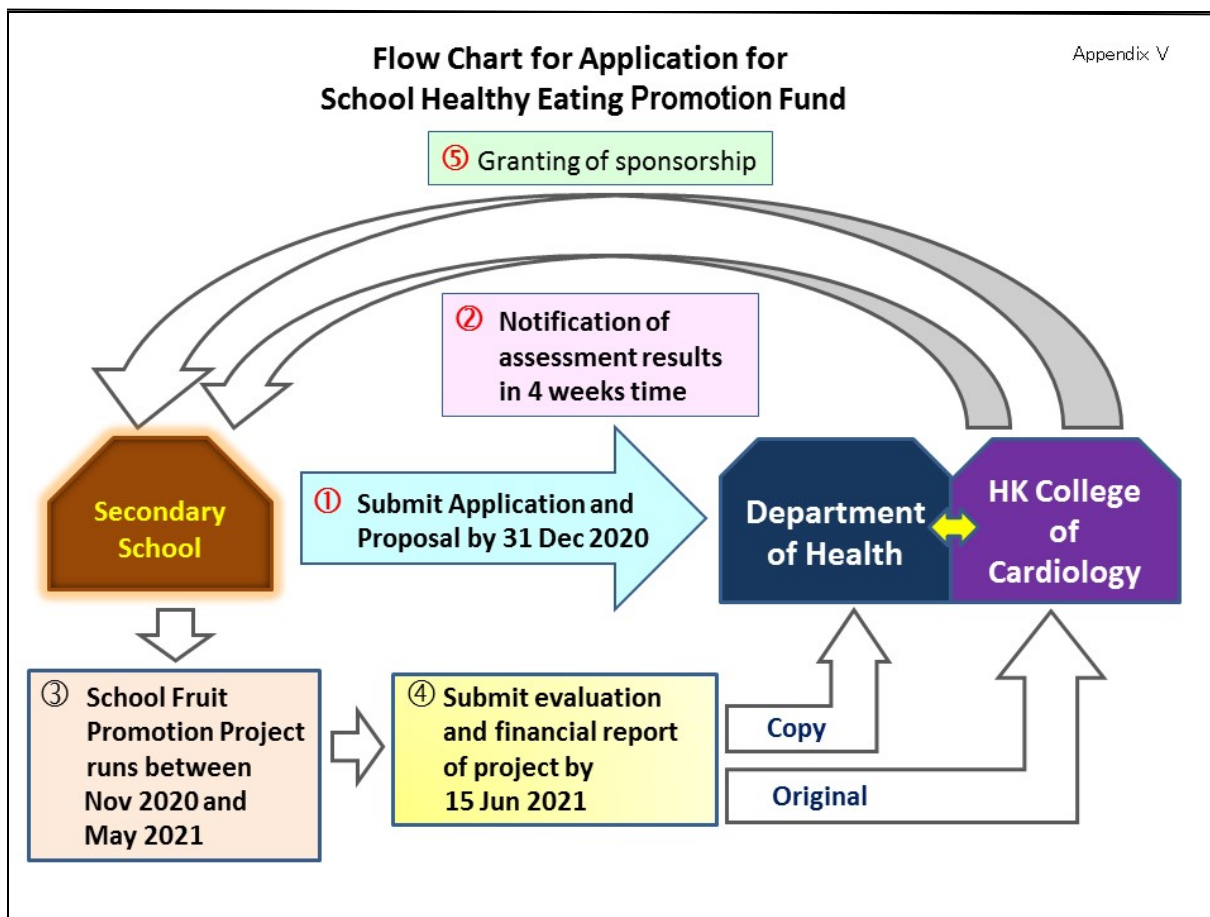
Flow Chart for Application for School Healthy Eating Promotion Fund

Appendix V

⑤ Granting of sponsorship

② Notification of assessment results in 4 weeks time

Secondary School

① Submit Application and Proposal by 31 Dec 2020

Department of Health

HK College of Cardiology

③ School Fruit Promotion Project runs between Nov 2020 and May 2021

④ Submit evaluation and financial report of project by 15 Jun 2021

Copy

Original